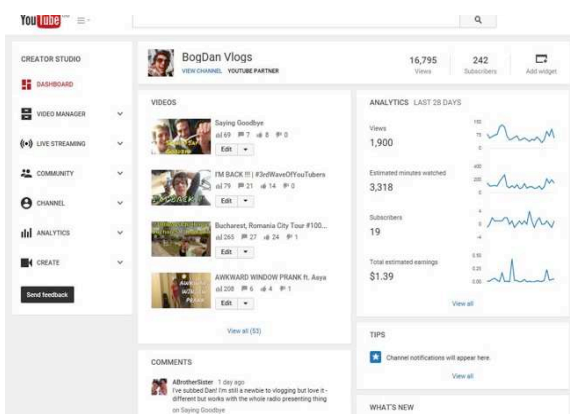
You Tube

CREATOR STUDIO

DASHBOARD

VIDEO MANAGER

LIVE STREAMING

COMMUNITY

CHANNEL

ANALYTICS

CREATE

Send feedback

BogDan Vlogs
VIEW CHANNEL YOUTUBE PARTNER

16,795 Views

242 Subscribers

Add widget

VIDEOS

Saying Goodbye
69 7 8 0
Edit

I'M BACK !!! | #3rdWaveOfYouTubers
79 21 14 0
Edit

Bucharest, Romania City Tour #100...
265 27 24 1
Edit

AWKWARD WINDOW PRANK ft. Asya
208 6 4 1
Edit

View all (53)

ANALYTICS LAST 28 DAYS

Views
1,900

Estimated minutes watched
3,318

Subscribers
19

Total estimated earnings
$1.39

View all

TIPS

Channel notifications will appear here.

View all

COMMENTS

ABrotherSister 1 day ago
I've subbed Dan! I'm still a newbie to vlogging but love it - different but works with the whole radio presenting thing
on Saying Goodbye

WHAT'S NEW